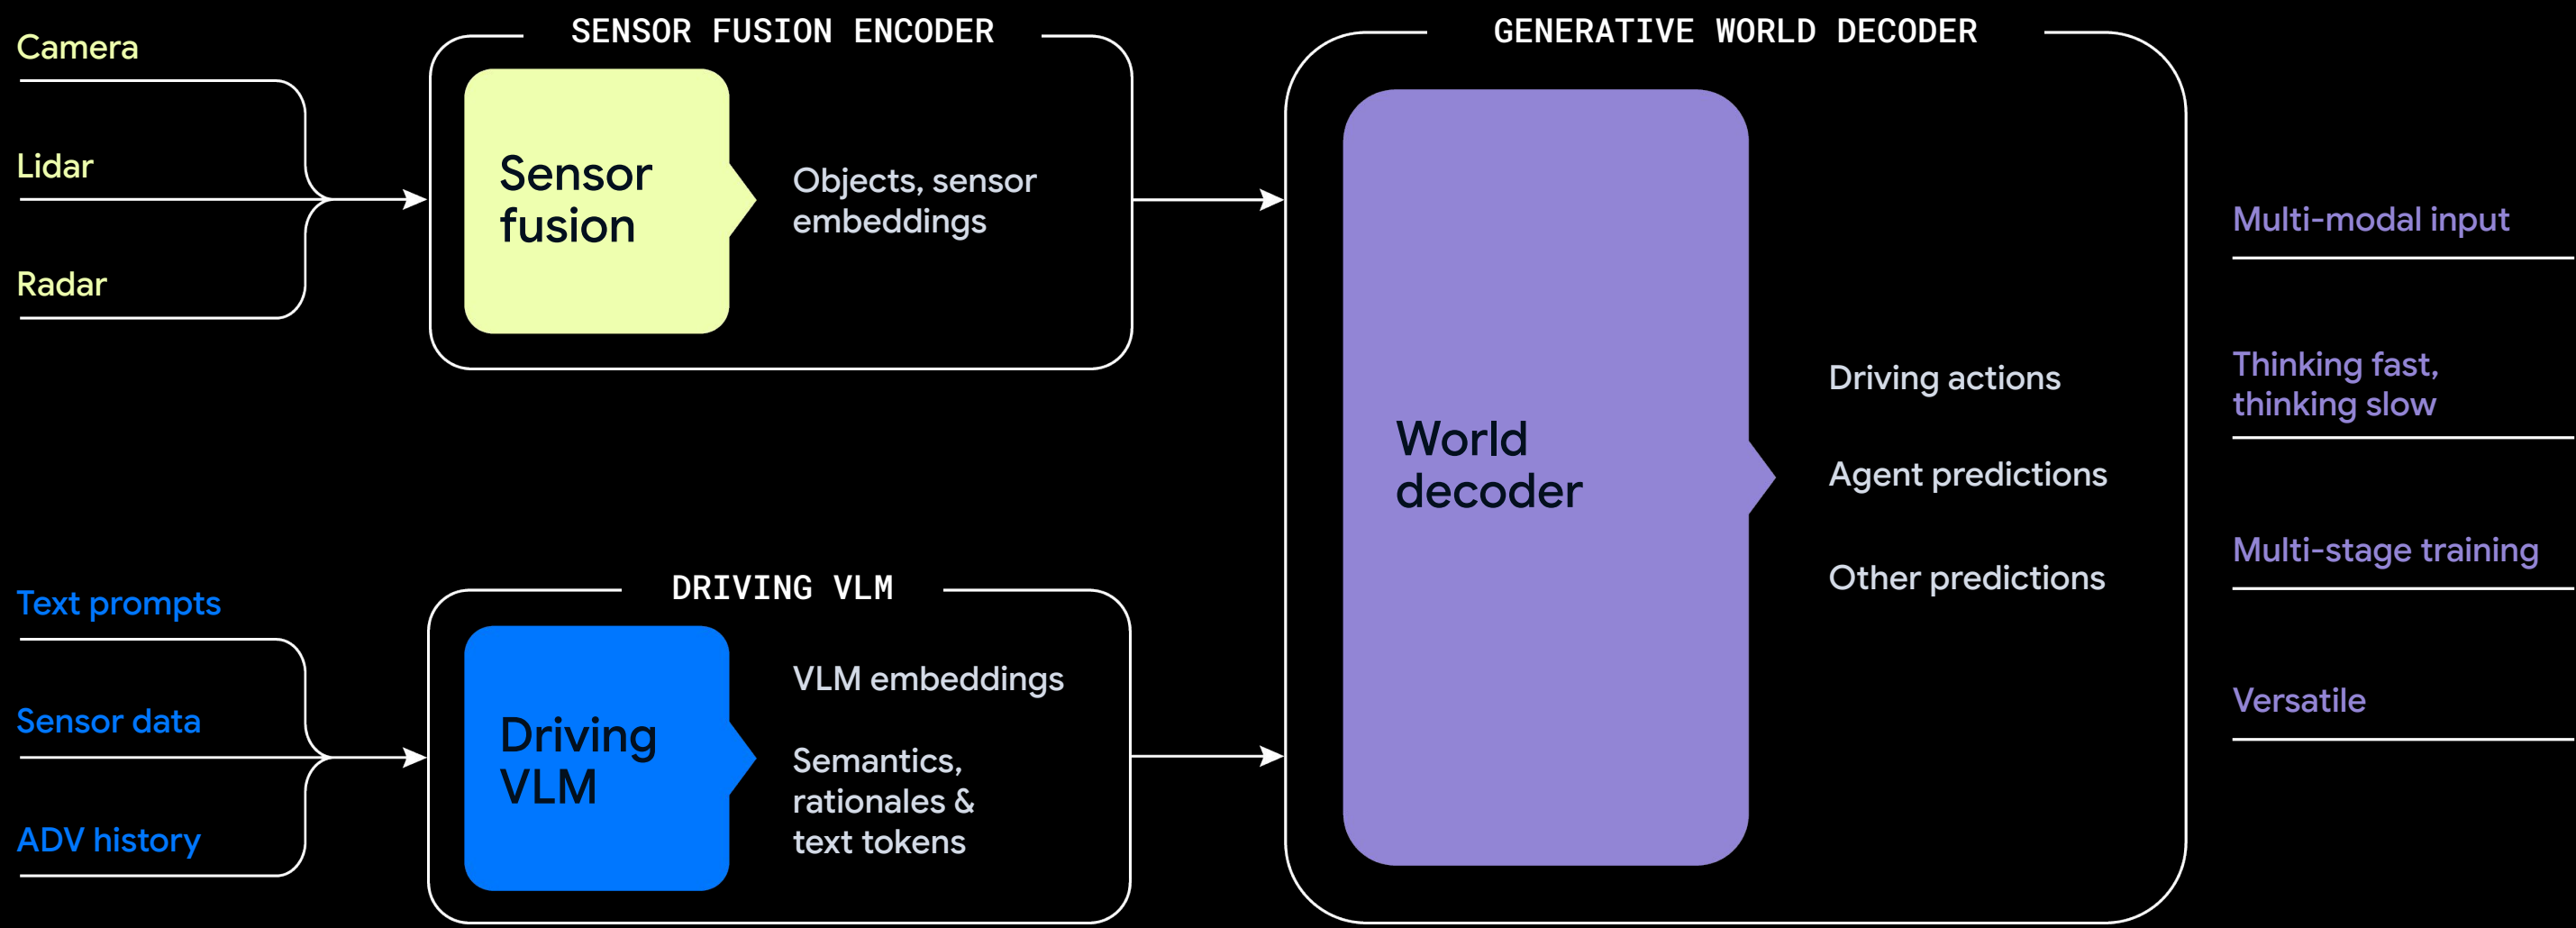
Camera

Lidar

Radar

SENSOR FUSION ENCODER

Sensor fusion

Objects, sensor embeddings

GENERATIVE WORLD DECODER

World decoder

Driving actions

Agent predictions

Other predictions

Multi-modal input

Thinking fast, thinking slow

Multi-stage training

Versatile

Text prompts

Sensor data

ADV history

DRIVING VLM

Driving VLM

VLM embeddings

Semantics, rationales & text tokens